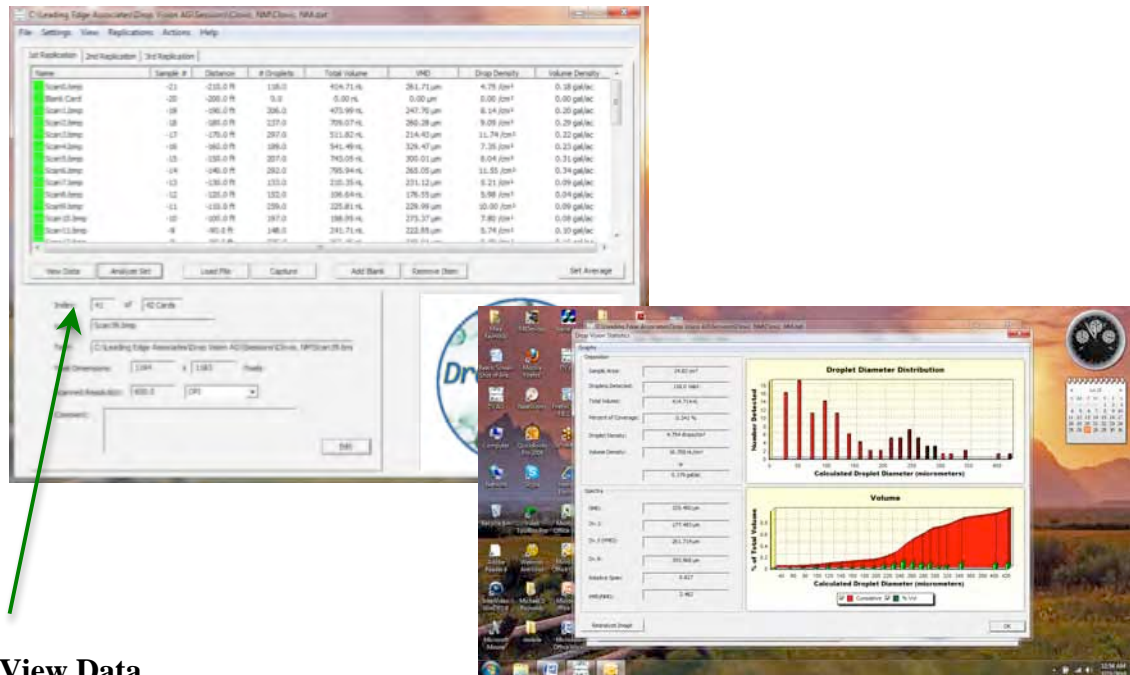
C:\Leading Edge Associates\Drop Vision AG\Sessions\Clovis_NM\Clovis_NM.dat

File Settings View Replications Actions Help

1st Replication | 2nd Replication | 3rd Replication

| Name | Sample # | Distance | # Droplets | Total Volume | VMD | Drop Density | Volume Density |
|---|---|---|---|---|---|---|---|
| Scan0.bmp | -21 | -210.0 ft | 116.0 | 414.71 nL | 261.71 µm | 4.75 /cm² | 0.18 gal/ac |
| Blank Card | -20 | -200.0 ft | 0.0 | 0.00 nL | 0.00 µm | 0.00 /cm² | 0.00 gal/ac |
| Scan1.bmp | -19 | -190.0 ft | 206.0 | 470.99 nL | 247.70 µm | 8.14 /cm² | 0.20 gal/ac |
| Scan2.bmp | -18 | -180.0 ft | 237.0 | 709.07 nL | 260.28 µm | 9.09 /cm² | 0.29 gal/ac |
| Scan3.bmp | -17 | -170.0 ft | 297.0 | 511.82 nL | 214.43 µm | 11.74 /cm² | 0.22 gal/ac |
| Scan4.bmp | -16 | -160.0 ft | 186.0 | 541.48 nL | 329.47 µm | 7.35 /cm² | 0.23 gal/ac |
| Scan5.bmp | -15 | -150.0 ft | 207.0 | 745.05 nL | 300.01 µm | 8.04 /cm² | 0.31 gal/ac |
| Scan6.bmp | -14 | -140.0 ft | 292.0 | 795.94 nL | 265.05 µm | 11.55 /cm² | 0.34 gal/ac |
| Scan7.bmp | -13 | -130.0 ft | 133.0 | 210.35 nL | 231.12 µm | 5.21 /cm² | 0.09 gal/ac |
| Scan8.bmp | -12 | -120.0 ft | 152.0 | 106.64 nL | 176.55 µm | 5.98 /cm² | 0.04 gal/ac |
| Scan9.bmp | -11 | -110.0 ft | 259.0 | 225.81 nL | 229.99 µm | 10.00 /cm² | 0.09 gal/ac |
| Scan10.bmp | -10 | -100.0 ft | 197.0 | 198.95 nL | 275.37 µm | 7.80 /cm² | 0.08 gal/ac |
| Scan11.bmp | -9 | -90.0 ft | 148.0 | 241.71 nL | 222.85 µm | 5.74 /cm² | 0.10 gal/ac |

View Data | Analyze Set | Load File | Capture | Add Blank | Remove Item | Set Average

Index: 41 of 42 Cards
Scan39.bmp
C:\Leading Edge Associates\Drop Vision AG\Sessions\Clovis_NM\Scan39.bmp
Scan Dimensions: 1164 x 1163 Pixels
Scanned Resolution: 600.0 DPI
Comment:
Edit

Drop Vision Statistics
Graphs
Deposition
Sample Area: 24.82 cm²
Droplets Detected: 116.0 total
Total Volume: 414.71 nL
Percent of Coverage: 0.241 %
Droplet Density: 4.754 drops/cm²
Volume Density: 16.709 nL/cm²
0.179 gal/ac
Spectra
DMD: 225.400 µm
Dv .1: 177.483 µm
Dv .5 (VMD): 261.714 µm
Dv .9: 393.968 µm
Relative Span: 0.827
VMD/NMD: 1.482
Generate Image
OK

Droplet Diameter Distribution
Number Detected
Calculated Droplet Diameter (micrometers)

Volume
% of Total Volume
Calculated Droplet Diameter (micrometers)
Cumulative % Vol

View Data